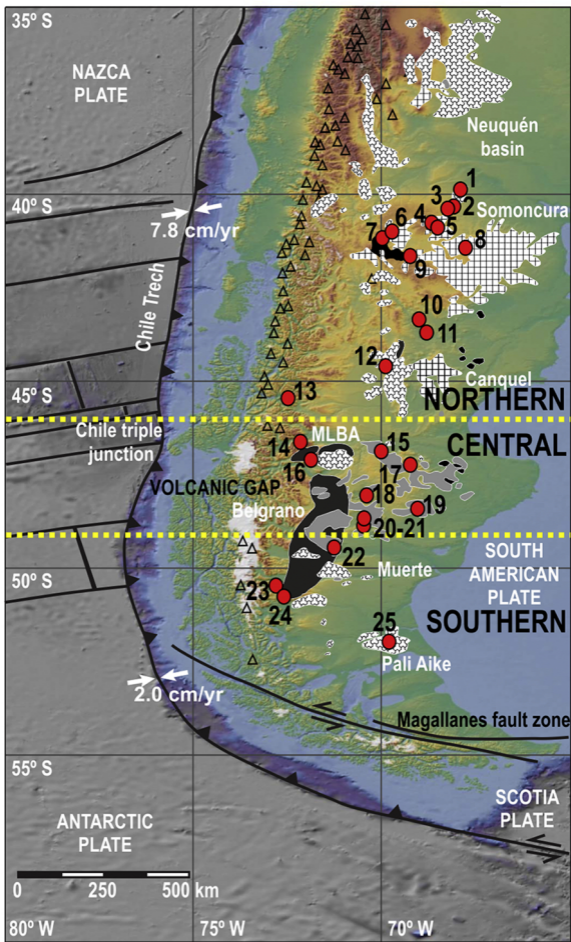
35° S

NAZCA PLATE

Neuquén basin

1
3
2
4
5
6
7
8
9

40° S

7.8 cm/yr

Somoncura

Chile Trech

10
11
12

Canquel

45° S

13

NORTHERN

Chile triple junction

14
MLBA
15
CENTRAL
16
17
VOLCANIC GAP
18
19
Belgrano
20-21

22

SOUTH AMERICAN PLATE

50° S

Muerte

23
24

SOUTHERN

25

Pali Aike

2.0 cm/yr

Magallanes fault zone

55° S

ANTARCTIC PLATE

SCOTIA PLATE

0 250 500 km

80° W
75° W
70° W